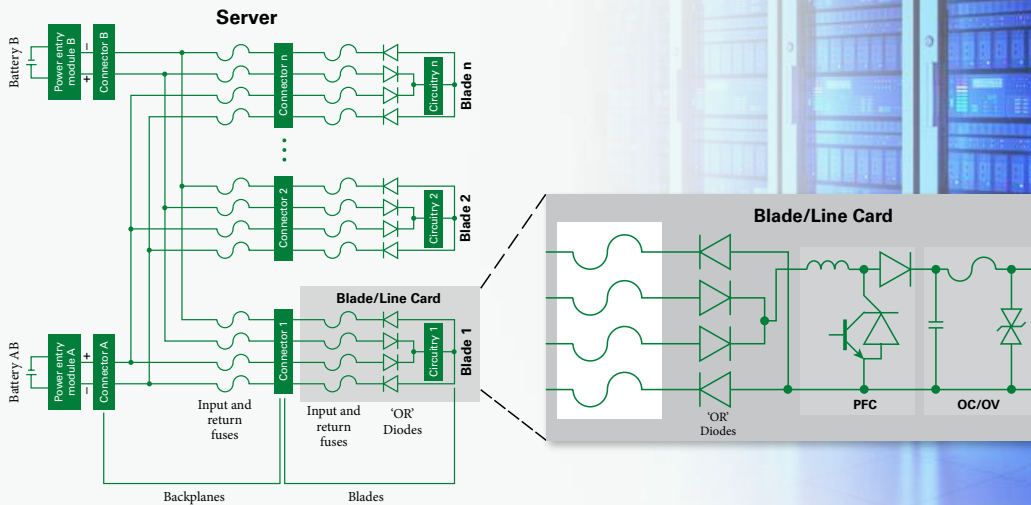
Server

Battery B

Power entry module B

Connector B

−

+

Connector n

Circuitry n

Blade n

Connector 2

Circuitry 2

Blade 2

Blade/Line Card

Connector 1

Circuitry 1

Blade 1

Battery AB

Power entry module A

Connector A

+

−

Input and return fuses

Input and return fuses

'OR' Diodes

Backplanes

Blades

Blade/Line Card

'OR' Diodes

PFC

OC/OV